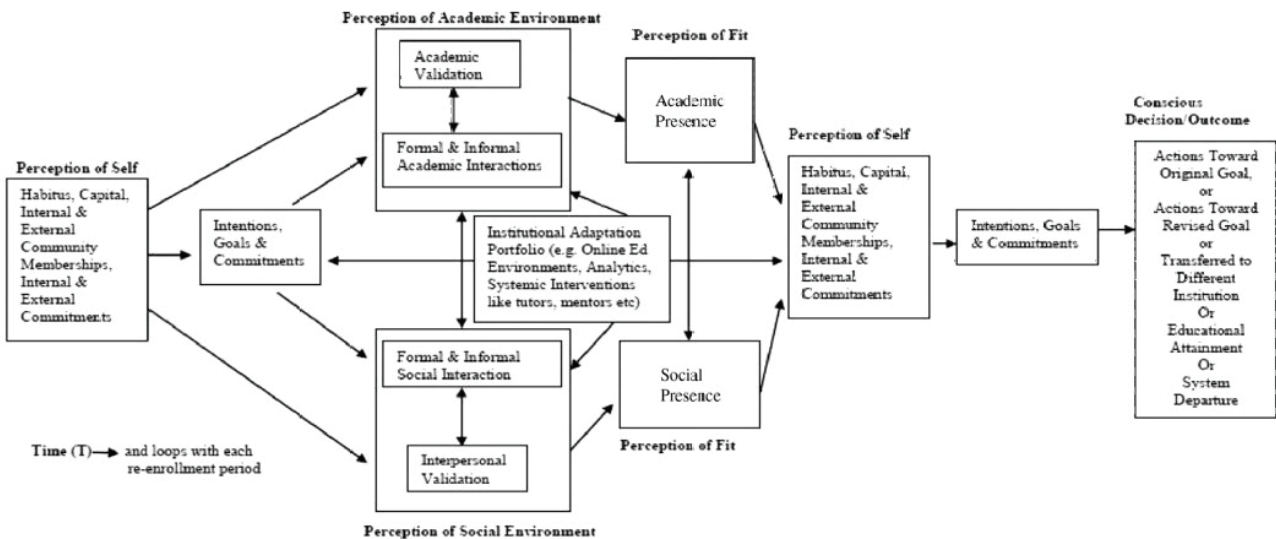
Perception of Academic Environment

Academic Validation

Formal & Informal Academic Interactions

Perception of Fit

Academic Presence

Conscious Decision/Outcome

Perception of Self

Habitus, Capital, Internal & External Community Memberships, Internal & External Commitments

Intentions, Goals & Commitments

Institutional Adaptation Portfolio (e.g. Online Ed Environments, Analytics, Systemic Interventions like tutors, mentors etc)

Perception of Self

Habitus, Capital, Internal & External Community Memberships, Internal & External Commitments

Intentions, Goals & Commitments

Actions Toward Original Goal, or Actions Toward Revised Goal or Transferred to Different Institution Or Educational Attainment Or System Departure

Formal & Informal Social Interaction

Interpersonal Validation

Social Presence

Perception of Fit

Time (T) and loops with each re-enrollment period

Perception of Social Environment